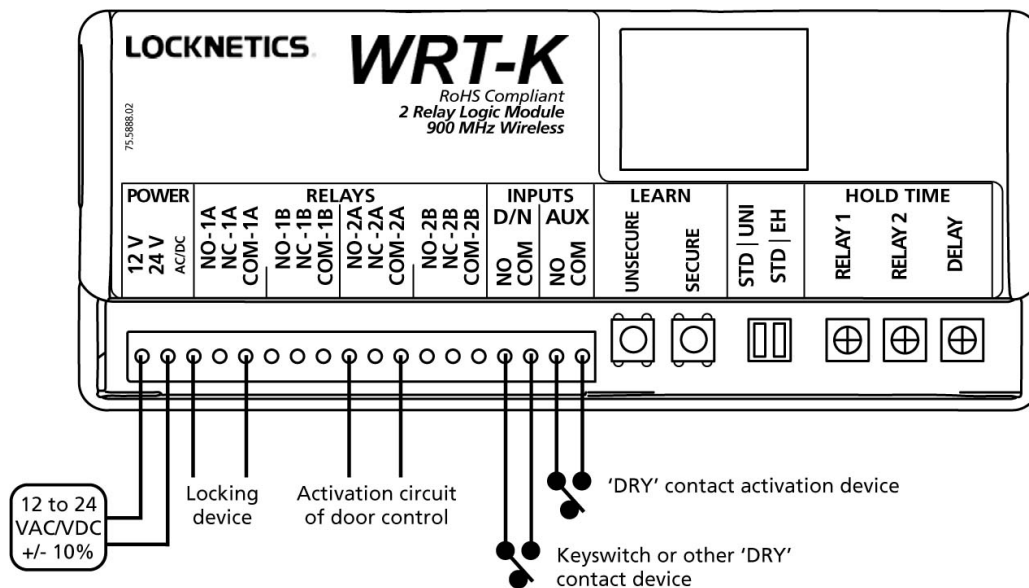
LOCKNETICS.

WRT-K

RoHS Compliant
2 Relay Logic Module
900 MHz Wireless

75.5888.02

POWER
12 V
24 V
AC/DC

RELAYS
NO-1A
NC-1A
COM-1A
NO-1B
NC-1B
COM-1B
NO-2A
NC-2A
COM-2A
NO-2B
NC-2B
COM-2B

INPUTS
D/N
NO
COM
AUX
NO
COM

LEARN
UNSECURE
SECURE

STD | UNI
STD | EH

HOLD TIME
RELAY 1
RELAY 2
DELAY

12 to 24
VAC/VDC
+/- 10%

Locking device

Activation circuit of door control

'DRY' contact activation device

Keyswitch or other 'DRY' contact device